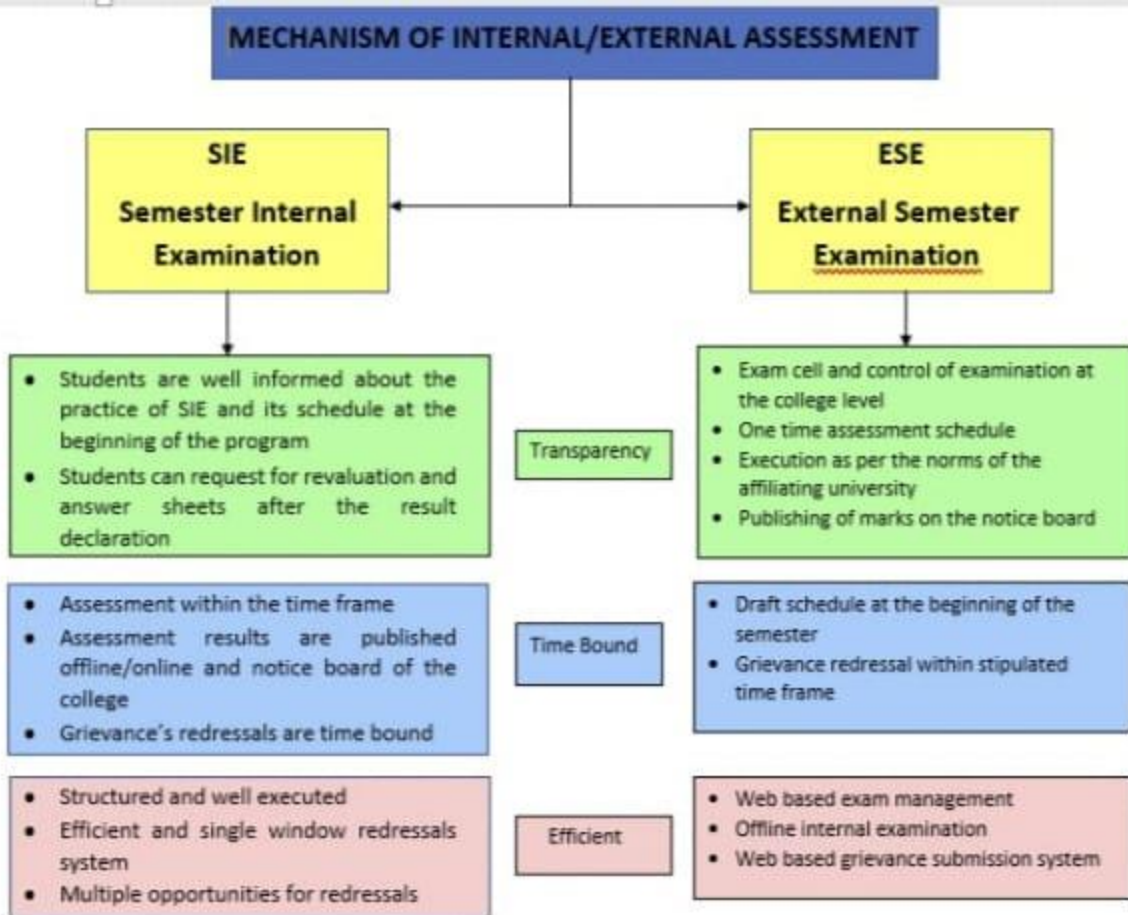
MECHANISM OF INTERNAL/EXTERNAL ASSESSMENT

SIE

Semester Internal Examination

ESE

External Semester Examination

- Students are well informed about the practice of SIE and its schedule at the beginning of the program
- Students can request for revaluation and answer sheets after the result declaration

Transparency

- Exam cell and control of examination at the college level
- One time assessment schedule
- Execution as per the norms of the affiliating university
- Publishing of marks on the notice board

- Assessment within the time frame
- Assessment results are published offline/online and notice board of the college
- Grievance's redressals are time bound

Time Bound

- Draft schedule at the beginning of the semester
- Grievance redressal within stipulated time frame

- Structured and well executed
- Efficient and single window redressals system
- Multiple opportunities for redressals

Efficient

- Web based exam management
- Offline internal examination
- Web based grievance submission system